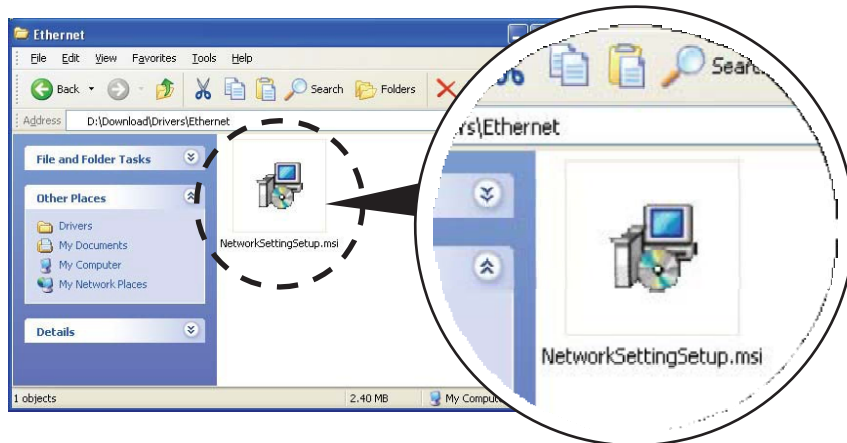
Ethernet

File Edit View Favorites Tools Help

Back Search Folders

Address D:\Download\Drivers\Ethernet

File and Folder Tasks

Other Places

Drivers
My Documents
My Computer
My Network Places

Details

NetworkSettingSetup.msi

1 objects 2.40 MB My Compu

Searc

rs\Ethernet

NetworkSettingSetup.msi